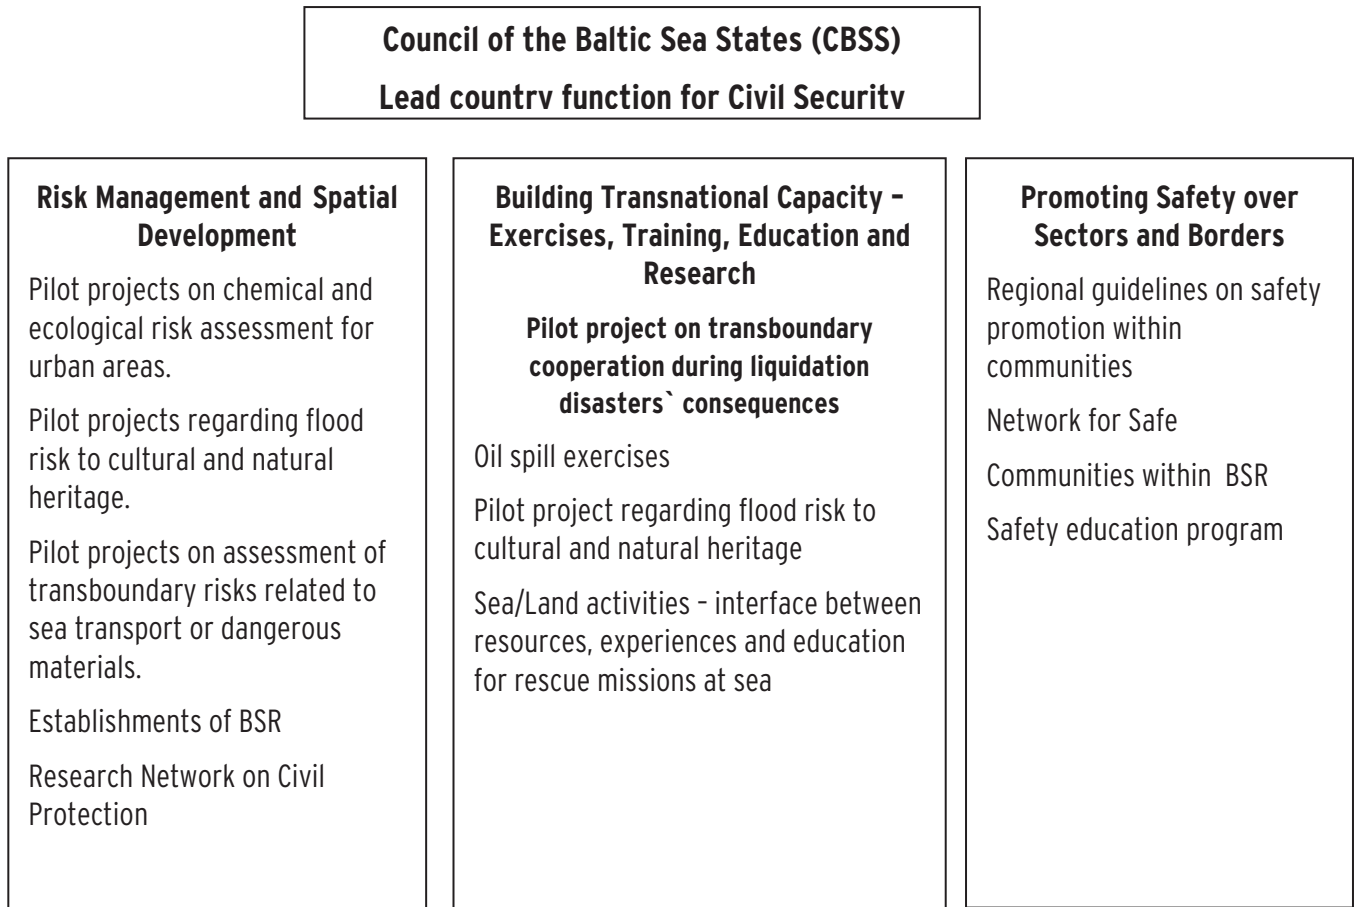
Council of the Baltic Sea States (CBSS)

Lead countrv function for Civil Securitv

Risk Management and Spatial Development

Pilot projects on chemical and ecological risk assessment for urban areas.

Pilot projects regarding flood risk to cultural and natural heritage.

Pilot projects on assessment of transboundary risks related to sea transport or dangerous materials.

Establishments of BSR

Research Network on Civil Protection

Building Transnational Capacity – Exercises, Training, Education and Research

Pilot project on transboundary cooperation during liquidation disasters` consequences

Oil spill exercises

Pilot project regarding flood risk to cultural and natural heritage

Sea/Land activities – interface between resources, experiences and education for rescue missions at sea

Promoting Safety over Sectors and Borders

Regional guidelines on safety promotion within communities

Network for Safe

Communities within BSR

Safety education program